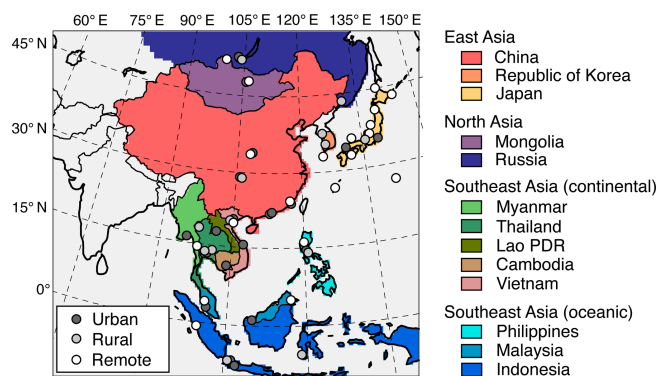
60° E 75° E 90° E 105° E 120° E 135° E 150° E

45° N
30° N
15° N
0°

Urban
Rural
Remote

East Asia
China
Republic of Korea
Japan

North Asia
Mongolia
Russia

Southeast Asia (continental)
Myanmar
Thailand
Lao PDR
Cambodia
Vietnam

Southeast Asia (oceanic)
Philippines
Malaysia
Indonesia